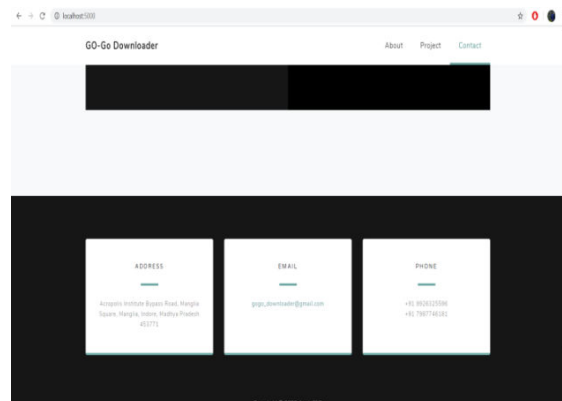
localhost:5000

GO-Go Downloader

About Project Contact

ADDRESS

Acropolis Institute Bypass Road, Manglia Square, Manglia, Indore, Madhya Pradesh 453771

EMAIL

gogo_downloader@gmail.com

PHONE

+91 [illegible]
+91 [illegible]

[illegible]